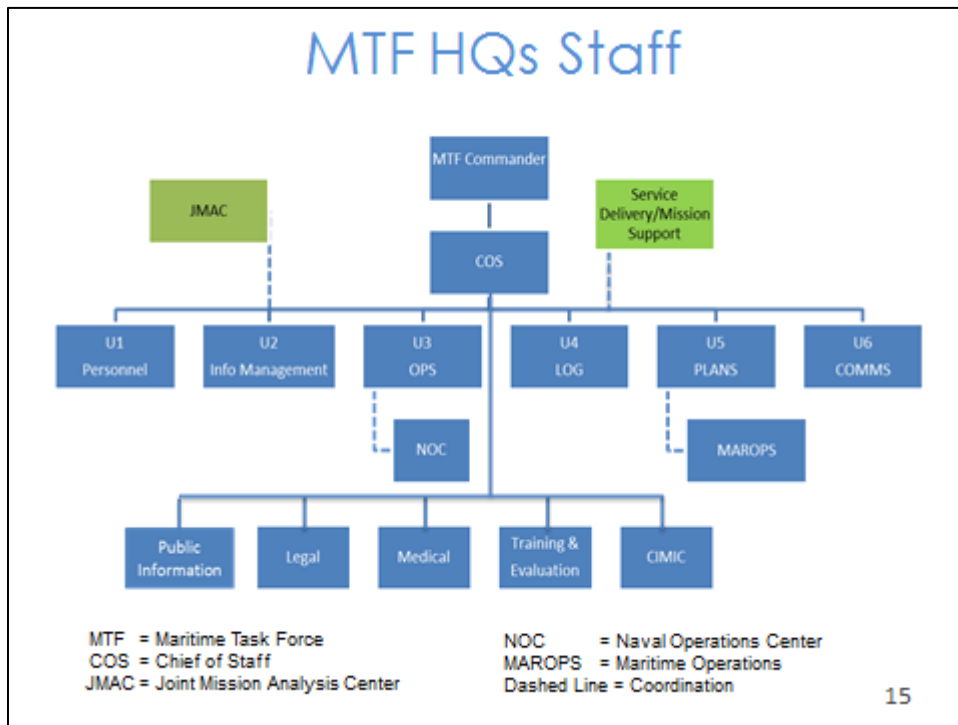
MTF HQs Staff

MTF Commander

JMAC

Service Delivery/Mission Support

COS

U1 Personnel

U2 Info Management

U3 OPS

U4 LOG

U5 PLANS

U6 COMMS

NOC

MAROPS

Public Information

Legal

Medical

Training & Evaluation

CIMIC

MTF = Maritime Task Force
COS = Chief of Staff
JMAC = Joint Mission Analysis Center

NOC = Naval Operations Center
MAROPS = Maritime Operations
Dashed Line = Coordination

15